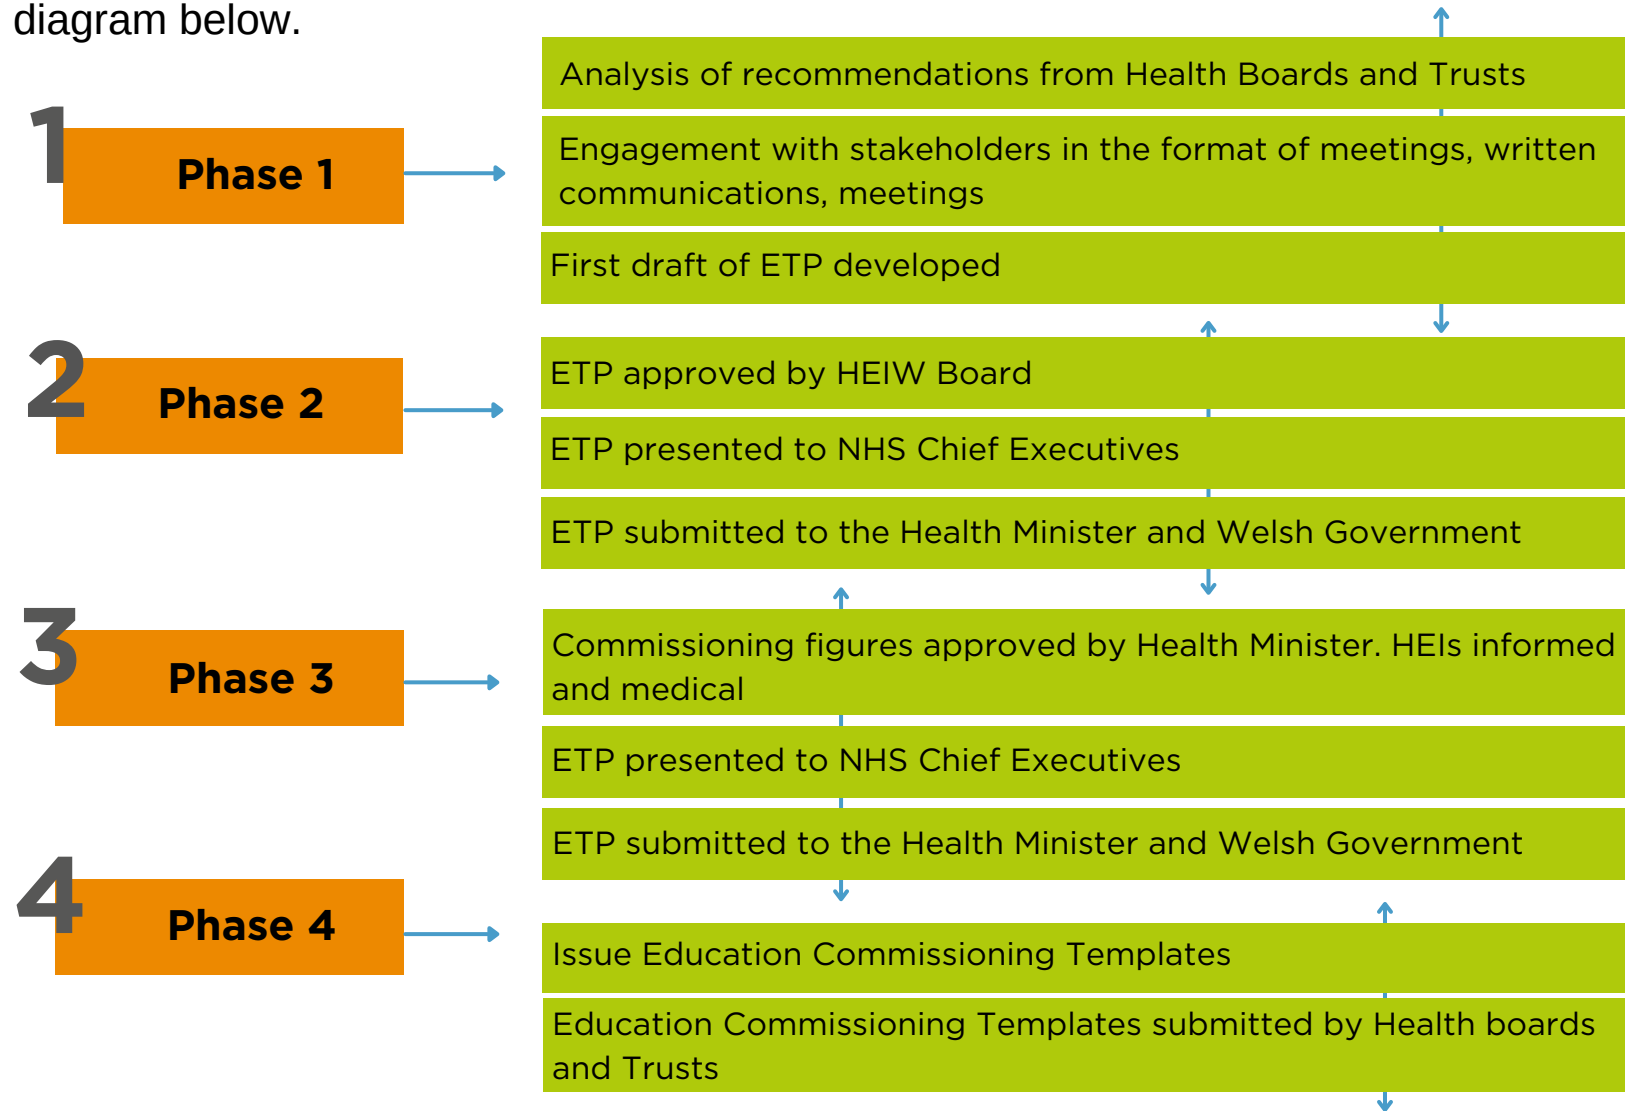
diagram below.

1
Phase 1

Analysis of recommendations from Health Boards and Trusts

Engagement with stakeholders in the format of meetings, written communications, meetings

First draft of ETP developed

2
Phase 2

ETP approved by HEIW Board

ETP presented to NHS Chief Executives

ETP submitted to the Health Minister and Welsh Government

3
Phase 3

Commissioning figures approved by Health Minister. HEIs informed and medical

ETP presented to NHS Chief Executives

ETP submitted to the Health Minister and Welsh Government

4
Phase 4

Issue Education Commissioning Templates

Education Commissioning Templates submitted by Health boards and Trusts